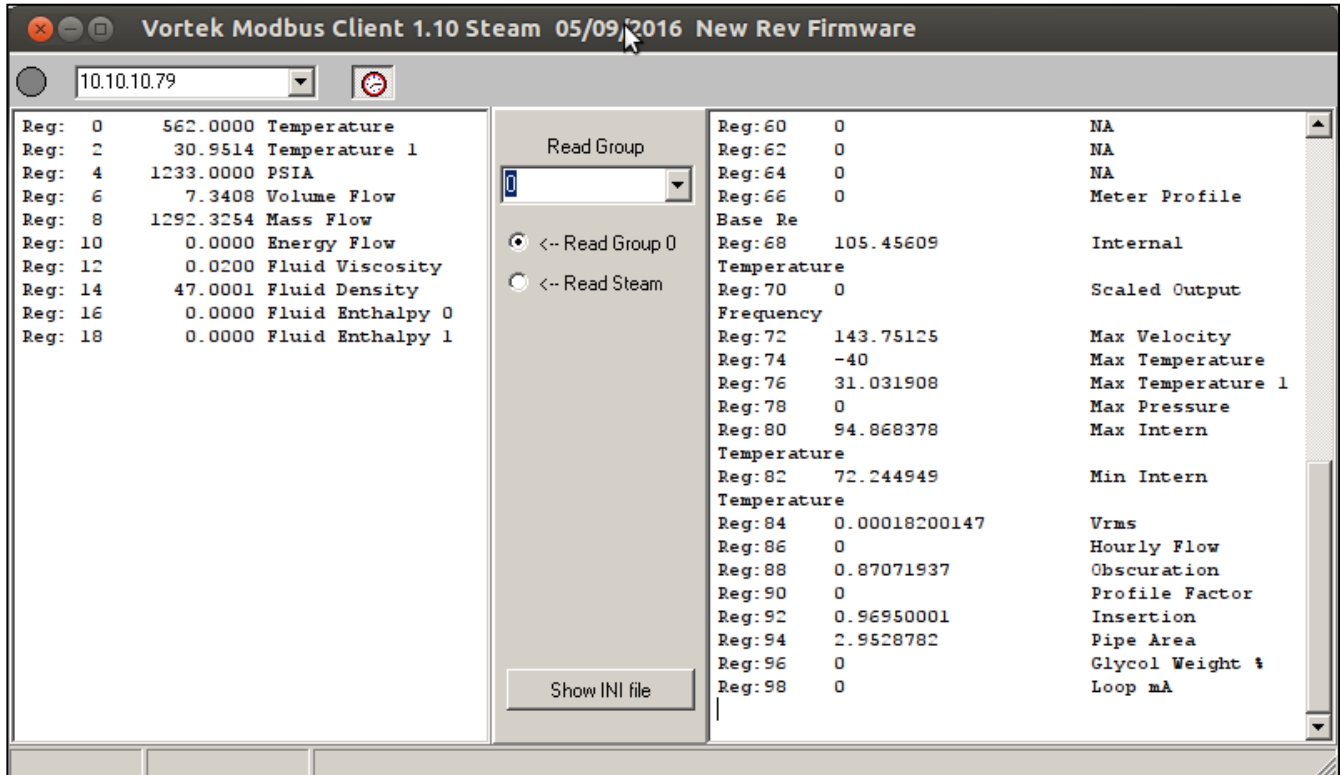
Vortek Modbus Client 1.10 Steam 05/09/2016 New Rev Firmware

10.10.10.79

Reg: 0 562.0000 Temperature
Reg: 2 30.9514 Temperature 1
Reg: 4 1233.0000 PSIA
Reg: 6 7.3408 Volume Flow
Reg: 8 1292.3254 Mass Flow
Reg: 10 0.0000 Energy Flow
Reg: 12 0.0200 Fluid Viscosity
Reg: 14 47.0001 Fluid Density
Reg: 16 0.0000 Fluid Enthalpy 0
Reg: 18 0.0000 Fluid Enthalpy 1

Read Group

0

<-- Read Group 0

<-- Read Steam

Show INI file

Reg:60 0 NA
Reg:62 0 NA
Reg:64 0 NA
Reg:66 0 Meter Profile Base Re
Reg:68 105.45609 Internal Temperature
Reg:70 0 Scaled Output Frequency
Reg:72 143.75125 Max Velocity
Reg:74 -40 Max Temperature
Reg:76 31.031908 Max Temperature 1
Reg:78 0 Max Pressure
Reg:80 94.868378 Max Intern Temperature
Reg:82 72.244949 Min Intern Temperature
Reg:84 0.00018200147 Vrms
Reg:86 0 Hourly Flow
Reg:88 0.87071937 Obscuration
Reg:90 0 Profile Factor
Reg:92 0.96950001 Insertion
Reg:94 2.9528782 Pipe Area
Reg:96 0 Glycol Weight %
Reg:98 0 Loop mA